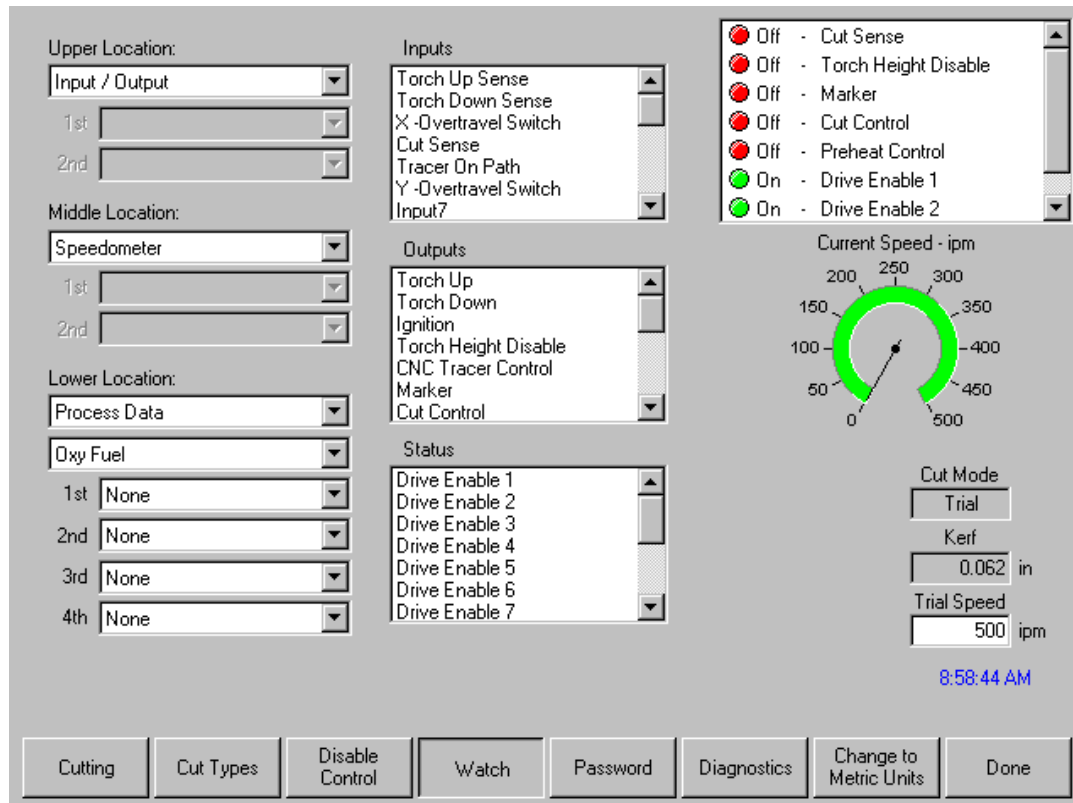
Upper Location:
Input / Output
1st
2nd

Middle Location:
Speedometer
1st
2nd

Lower Location:
Process Data
Oxy Fuel
1st None
2nd None
3rd None
4th None

Inputs
Torch Up Sense
Torch Down Sense
X -Overtravel Switch
Cut Sense
Tracer On Path
Y -Overtravel Switch
Input7

Outputs
Torch Up
Torch Down
Ignition
Torch Height Disable
CNC Tracer Control
Marker
Cut Control

Status
Drive Enable 1
Drive Enable 2
Drive Enable 3
Drive Enable 4
Drive Enable 5
Drive Enable 6
Drive Enable 7

Off - Cut Sense
Off - Torch Height Disable
Off - Marker
Off - Cut Control
Off - Preheat Control
On - Drive Enable 1
On - Drive Enable 2

Current Speed - ipm
0
50
100
150
200
250
300
350
400
450
500

Cut Mode
Trial
Kerf
0.062 in
Trial Speed
500 ipm

8:58:44 AM

Cutting
Cut Types
Disable Control
Watch
Password
Diagnostics
Change to Metric Units
Done